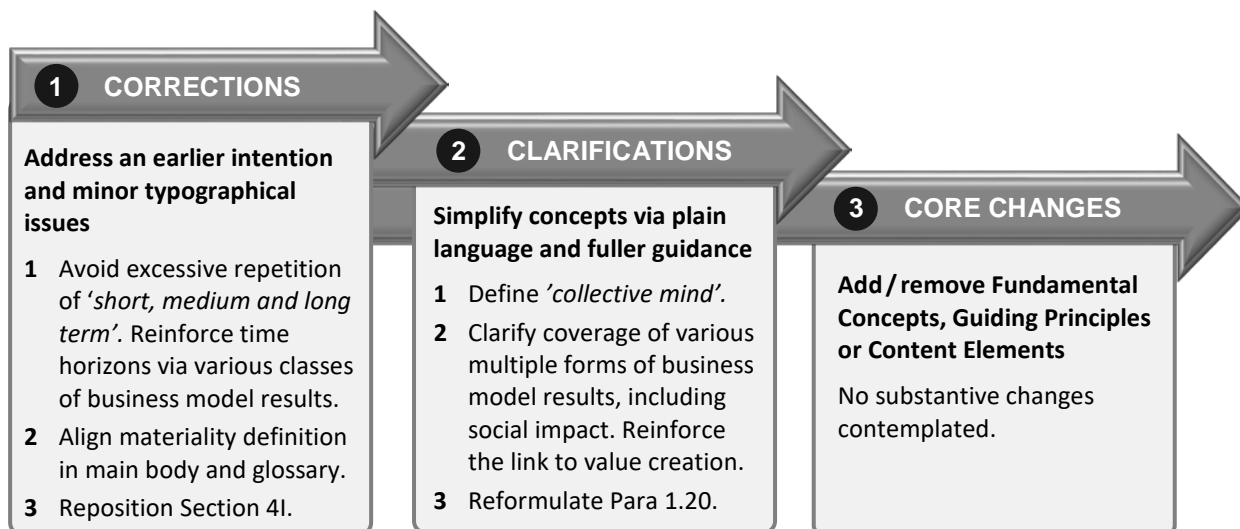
1 CORRECTIONS

Address an earlier intention and minor typographical issues

1 Avoid excessive repetition of '*short, medium and long term'.* Reinforce time horizons via various classes of business model results.

2 Align materiality definition in main body and glossary.

3 Reposition Section 4I.

2 CLARIFICATIONS

Simplify concepts via plain language and fuller guidance

1 Define *'collective mind'.*

2 Clarify coverage of various multiple forms of business model results, including social impact. Reinforce the link to value creation.

3 Reformulate Para 1.20.

3 CORE CHANGES

Add / remove Fundamental Concepts, Guiding Principles or Content Elements

No substantive changes contemplated.